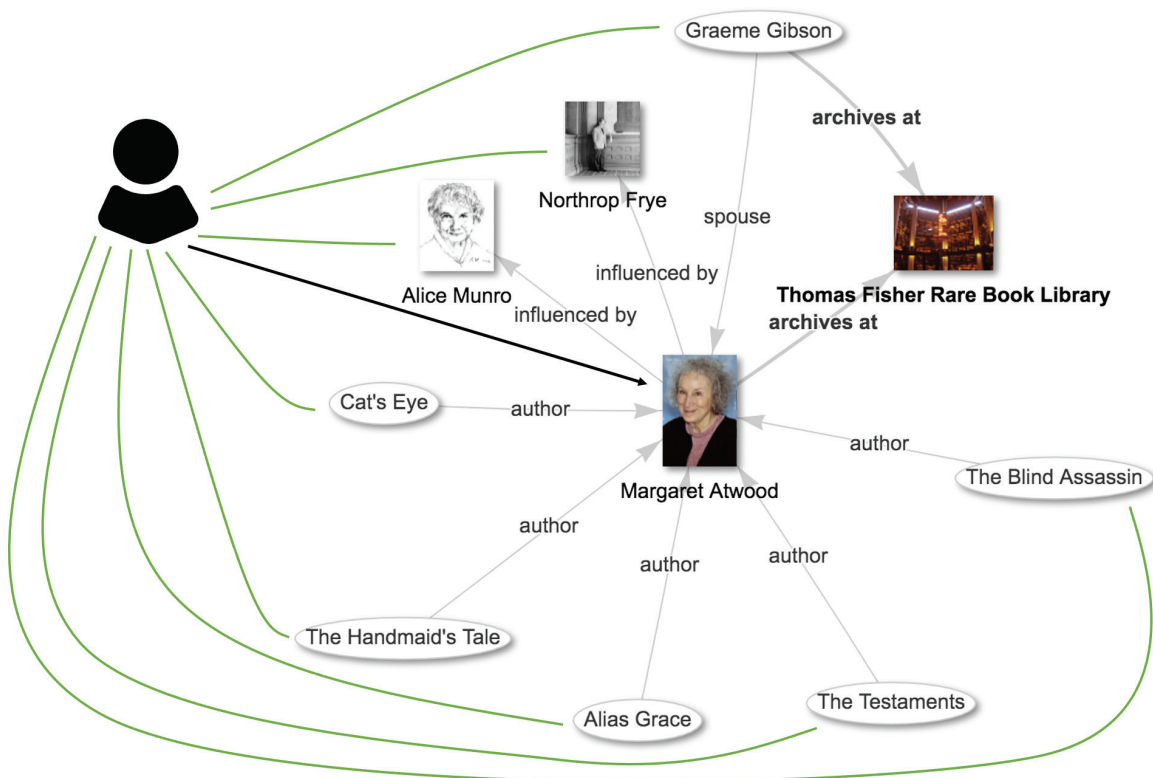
Graeme Gibson

archives at

Northrop Frye

spouse

Alice Munro

influenced by

influenced by

Thomas Fisher Rare Book Library

archives at

Cat's Eye

author

Margaret Atwood

author

The Blind Assassin

author

author

author

The Handmaid's Tale

Alias Grace

The Testaments